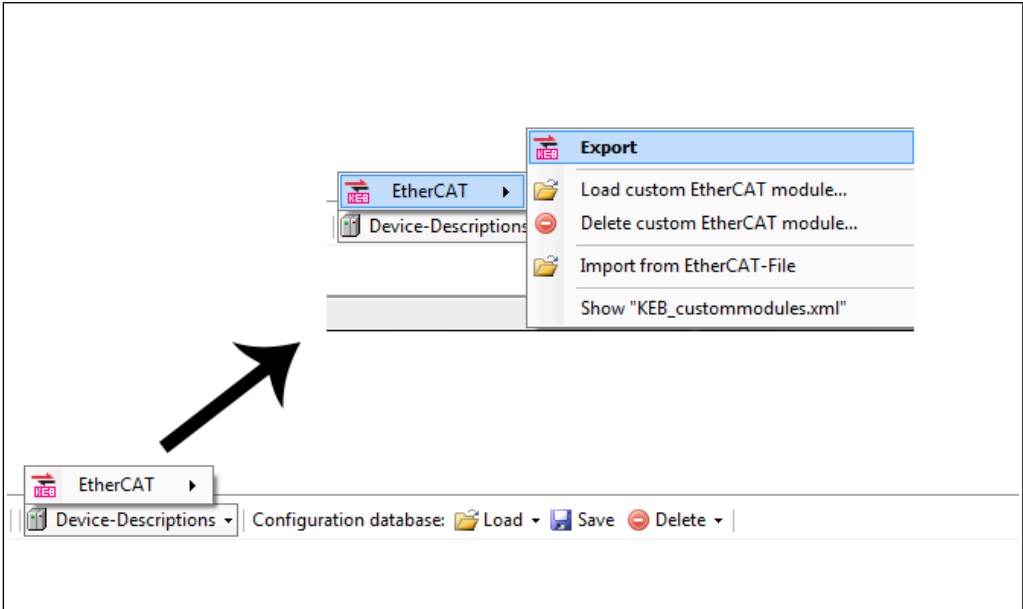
EtherCAT
Device-Descriptions

Export
Load custom EtherCAT module...
Delete custom EtherCAT module...
Import from EtherCAT-File
Show "KEB_custommodules.xml"

EtherCAT
Device-Descriptions
Configuration database: Load Save Delete